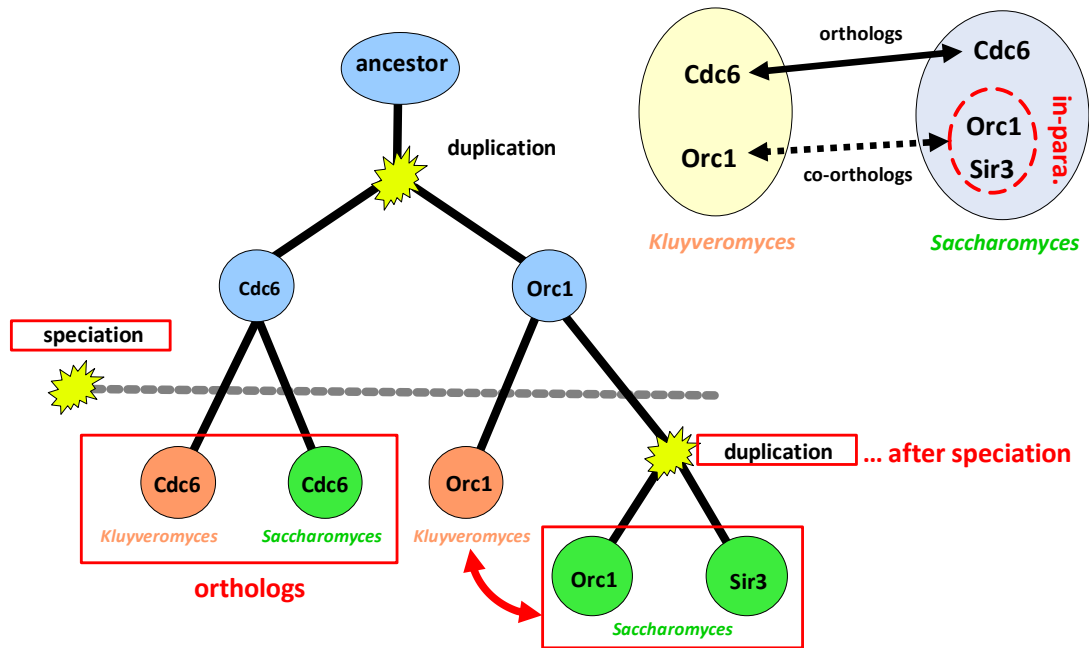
ancestor

duplication

Cdc6

Orc1

speciation

Cdc6

Kluyveromyces

Cdc6

Saccharomyces

orthologs

Orc1

Kluyveromyces

duplication

... after speciation

Orc1

Sir3

Saccharomyces

orthologs

Cdc6

Orc1

co-orthologs

Cdc6

Orc1

Sir3

in-para.

Kluyveromyces

Saccharomyces